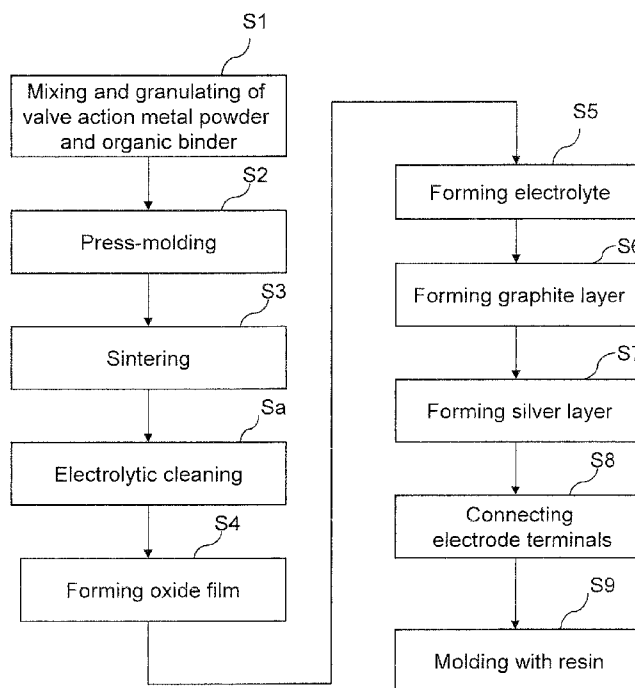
S1
Mixing and granulating of valve action metal powder and organic binder

S2
Press-molding

S3
Sintering

Sa
Electrolytic cleaning

S4
Forming oxide film

S5
Forming electrolyte

S6
Forming graphite layer

S7
Forming silver layer

S8
Connecting electrode terminals

S9
Molding with resin